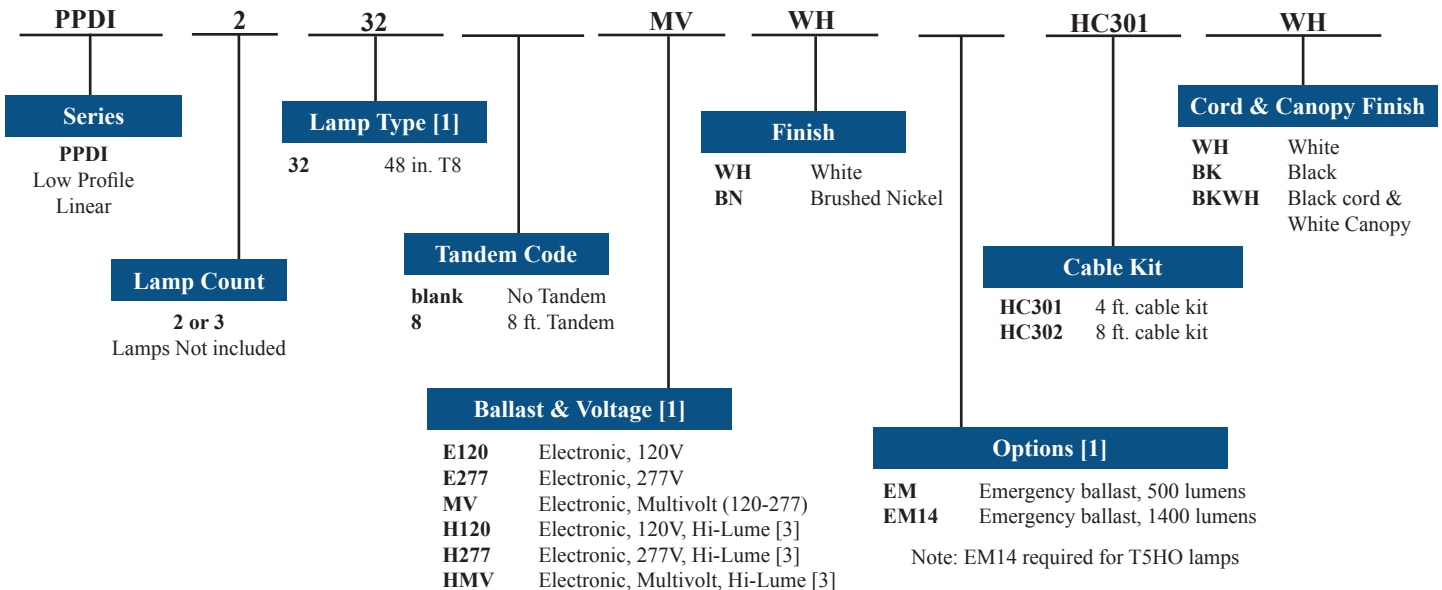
PPDI 2 32 MV WH HC301 WH

Series
PPDI
Low Profile
Linear

Lamp Count
2 or 3
Lamps Not included

Lamp Type [1]
32 48 in. T8

Tandem Code
blank No Tandem
8 8 ft. Tandem

Ballast & Voltage [1]
E120 Electronic, 120V
E277 Electronic, 277V
MV Electronic, Multivolt (120-277)
H120 Electronic, 120V, Hi-Lume [3]
H277 Electronic, 277V, Hi-Lume [3]
HMV Electronic, Multivolt, Hi-Lume [3]

Finish
WH White
BN Brushed Nickel

Options [1]
EM Emergency ballast, 500 lumens
EM14 Emergency ballast, 1400 lumens
Note: EM14 required for T5HO lamps

Cable Kit
HC301 4 ft. cable kit
HC302 8 ft. cable kit

Cord & Canopy Finish
WH White
BK Black
BKWH Black cord & White Canopy